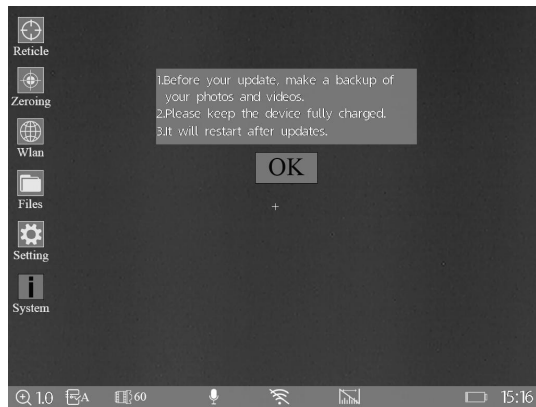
Reticle

Zeroing

Wlan

Files

Setting

System

1.Before your update, make a backup of your photos and videos.
2.Please keep the device fully charged.
3.It will restart after updates.

OK

1.0 A 60 15:16